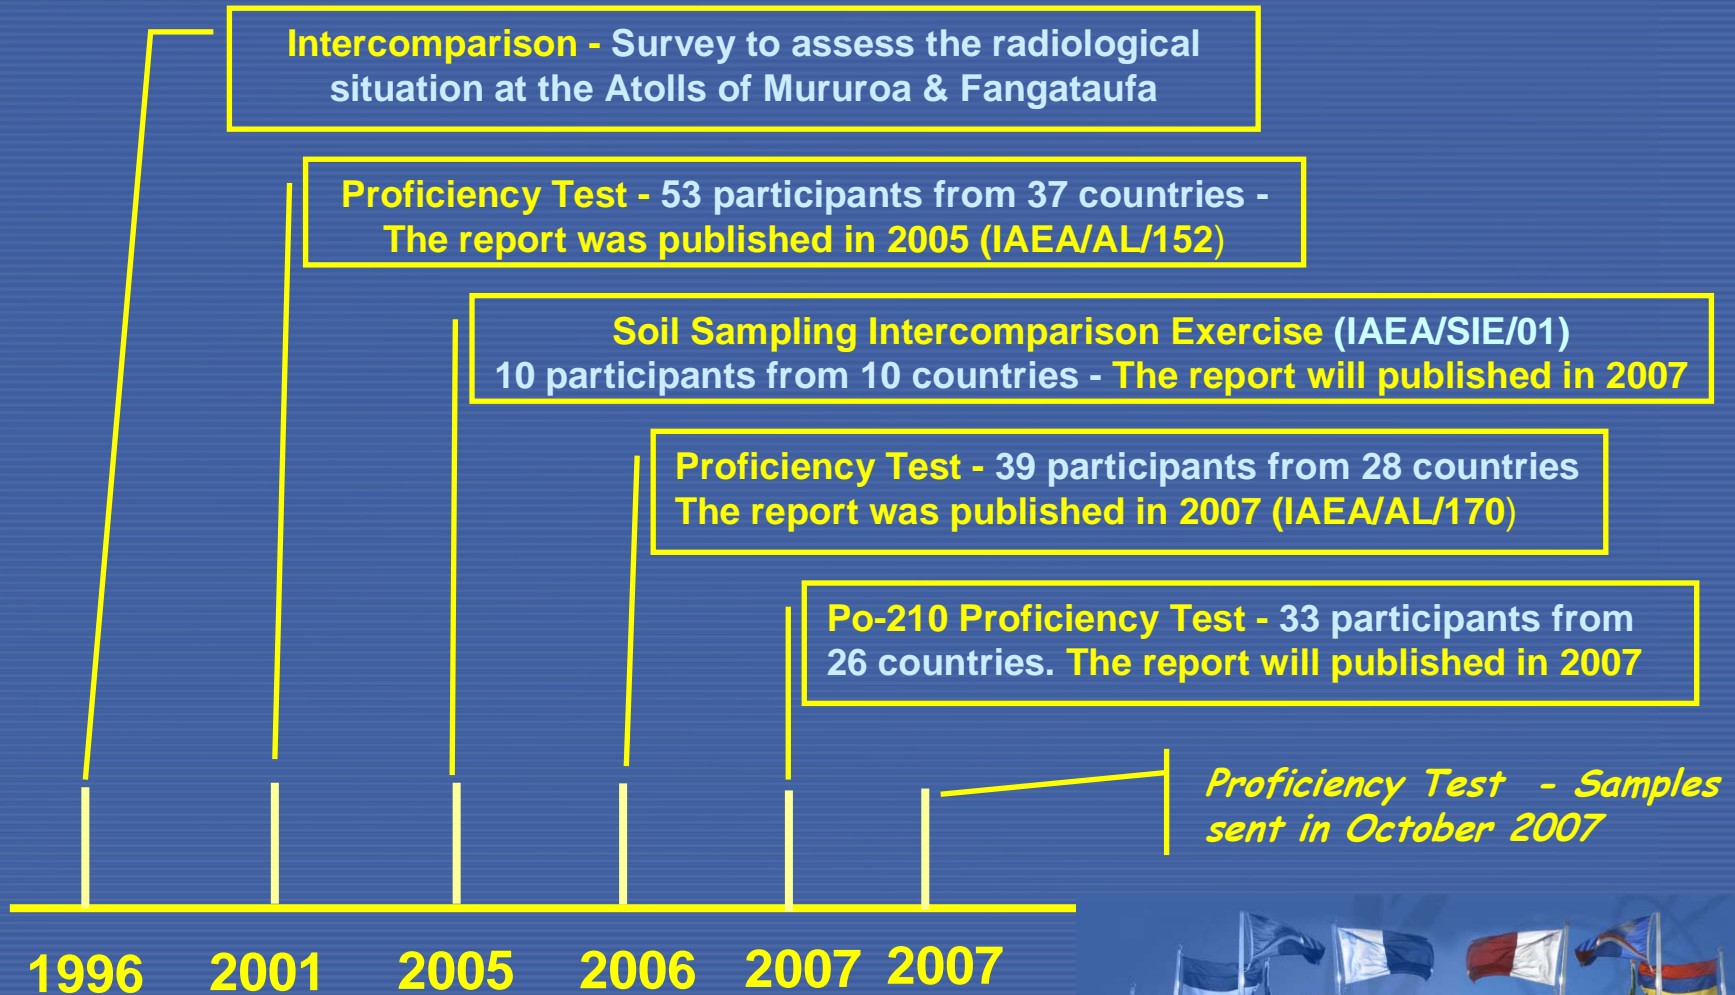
Intercomparison - Survey to assess the radiological situation at the Atolls of Mururoa & Fangataufa

Proficiency Test - 53 participants from 37 countries - The report was published in 2005 (IAEA/AL/152)

Soil Sampling Intercomparison Exercise (IAEA/SIE/01) 10 participants from 10 countries - The report will published in 2007

Proficiency Test - 39 participants from 28 countries The report was published in 2007 (IAEA/AL/170)

Po-210 Proficiency Test - 33 participants from 26 countries. The report will published in 2007

Proficiency Test - Samples sent in October 2007

1996 2001 2005 2006 2007 2007